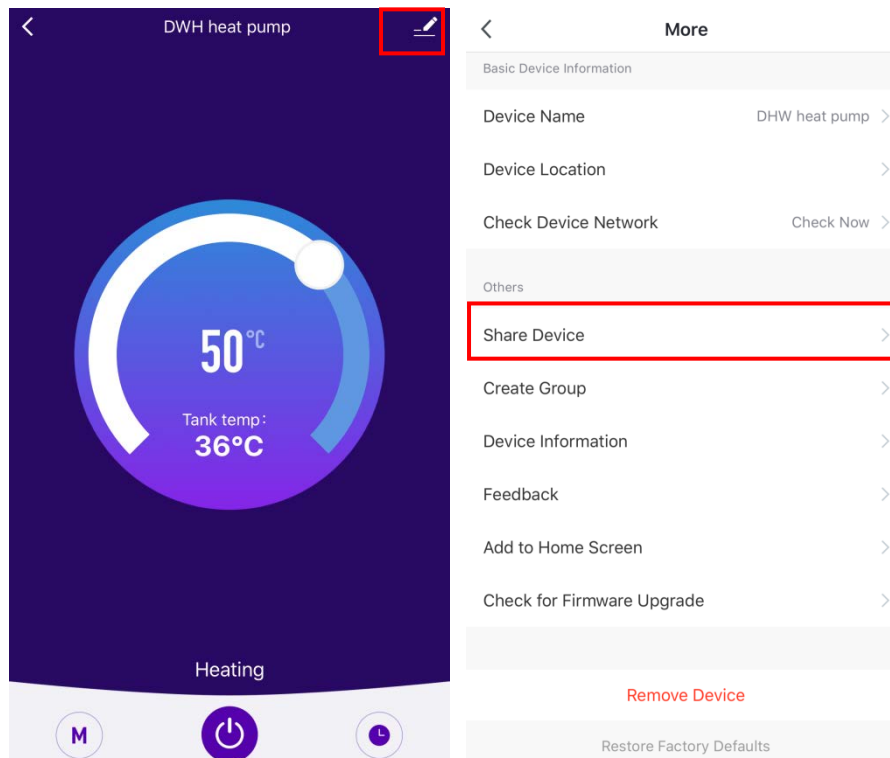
DWH heat pump

50 °C

Tank temp:
36°C

Heating

M

More

Basic Device Information

Device Name DHW heat pump

Device Location

Check Device Network Check Now

Others

Share Device

Create Group

Device Information

Feedback

Add to Home Screen

Check for Firmware Upgrade

Remove Device

Restore Factory Defaults